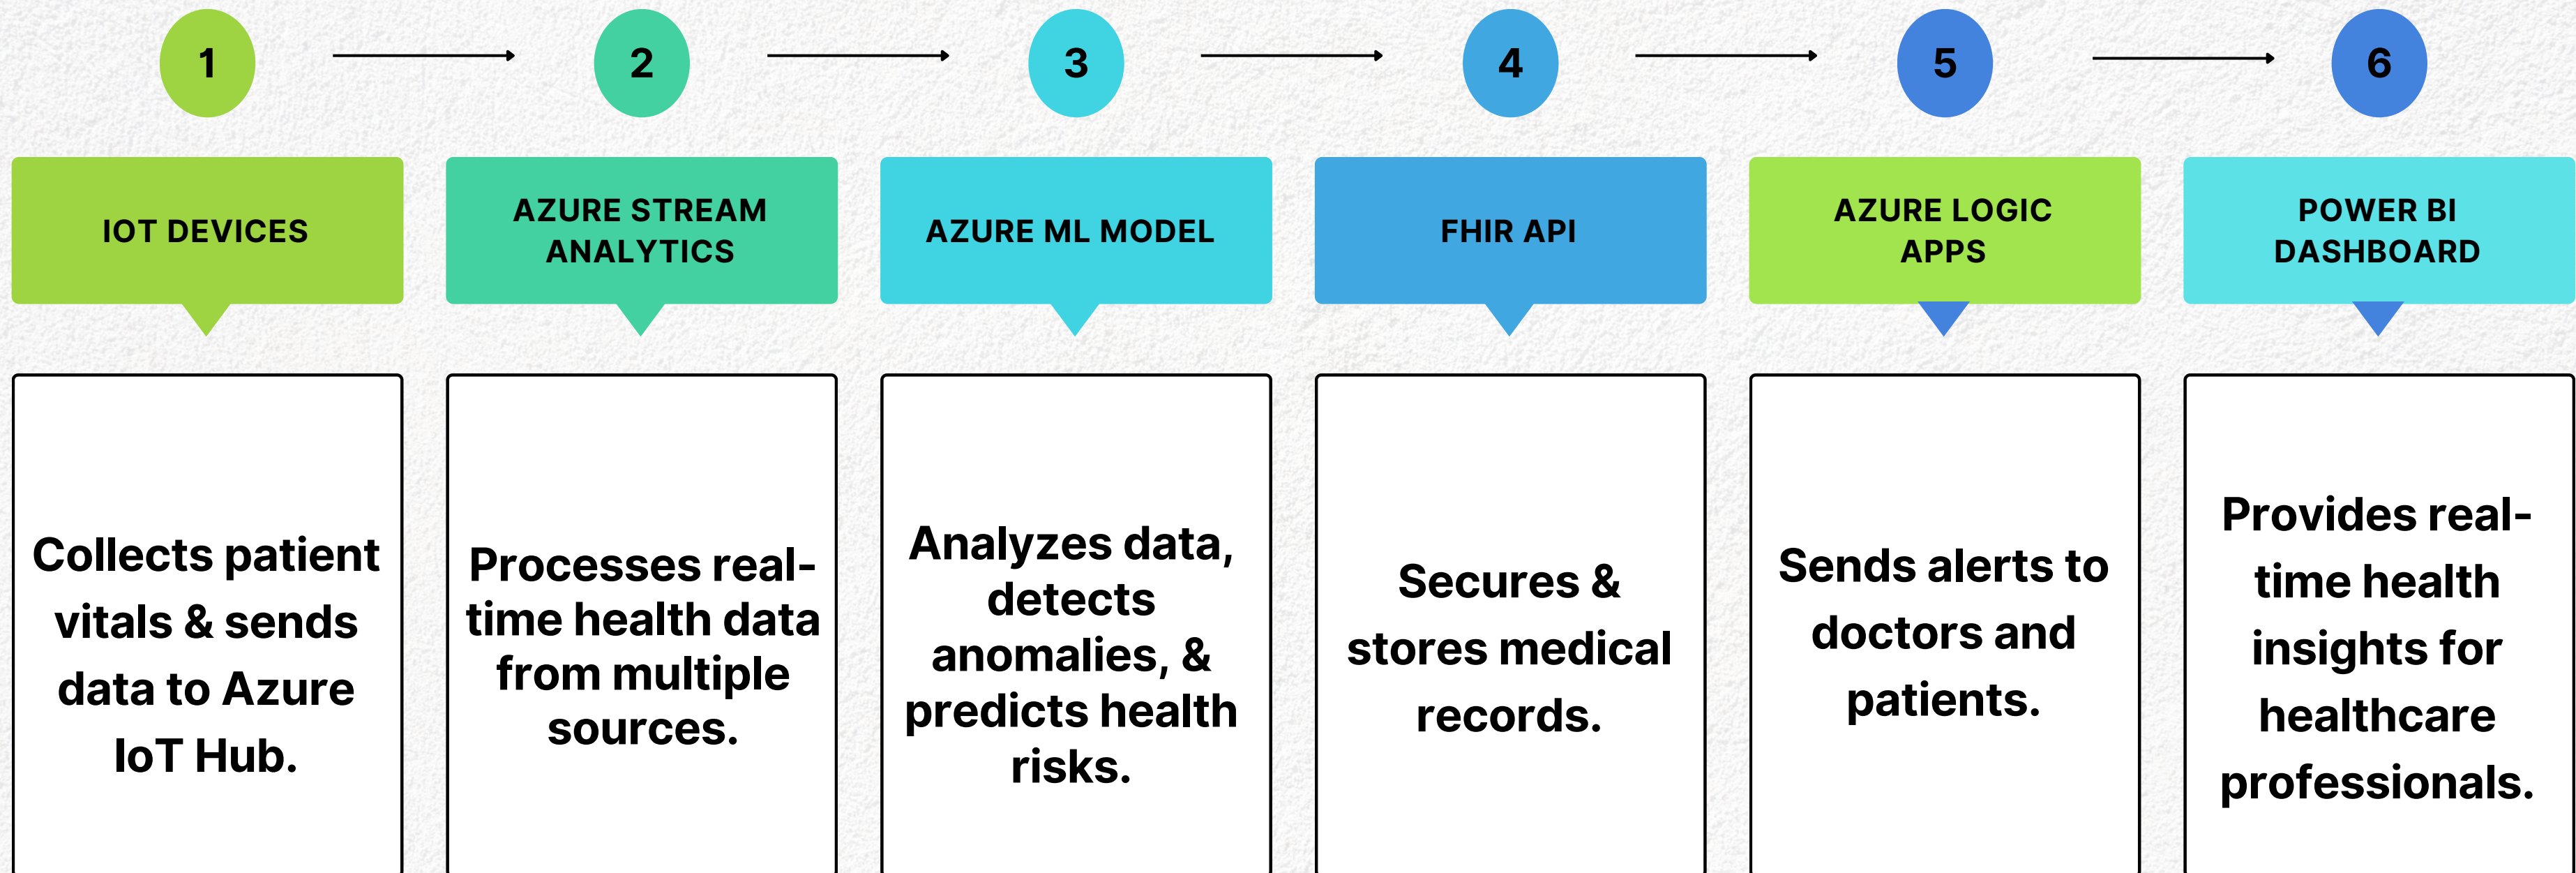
1

IOT DEVICES

Collects patient vitals & sends data to Azure IoT Hub.

2

AZURE STREAM ANALYTICS

Processes real-time health data from multiple sources.

3

AZURE ML MODEL

Analyzes data, detects anomalies, & predicts health risks.

4

FHIR API

Secures & stores medical records.

5

AZURE LOGIC APPS

Sends alerts to doctors and patients.

6

POWER BI DASHBOARD

Provides real-time health insights for healthcare professionals.